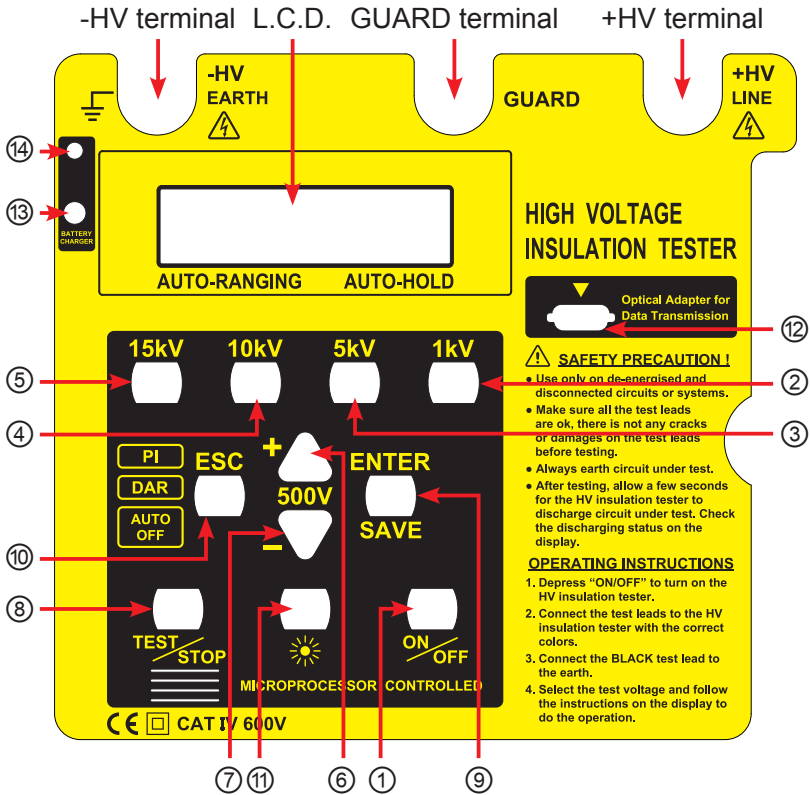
-HV terminal L.C.D. GUARD terminal +HV terminal

-HV EARTH

GUARD

+HV LINE

⑭

⑬

BATTERY CHARGER

AUTO-RANGING AUTO-HOLD

HIGH VOLTAGE INSULATION TESTER

Optical Adapter for Data Transmission

⑫

15kV 10kV 5kV 1kV

⑤

④

SAFETY PRECAUTION !

● Use only on de-energised and disconnected circuits or systems.

● Make sure all the test leads are ok, there is not any cracks or damages on the test leads before testing.

● Always earth circuit under test.

● After testing, allow a few seconds for the HV insulation tester to discharge circuit under test. Check the discharging status on the display.

②

③

+

PI

DAR

AUTO OFF

ESC

500V

ENTER

SAVE

–

⑩

⑧

TEST/STOP

ON/OFF

MICROPROCESSOR CONTROLLED

OPERATING INSTRUCTIONS

1. Depress "ON/OFF" to turn on the HV insulation tester.

2. Connect the test leads to the HV insulation tester with the correct colors.

3. Connect the BLACK test lead to the earth.

4. Select the test voltage and follow the instructions on the display to do the operation.

CE CAT IV 600V

⑦ ⑪ ⑥ ① ⑨